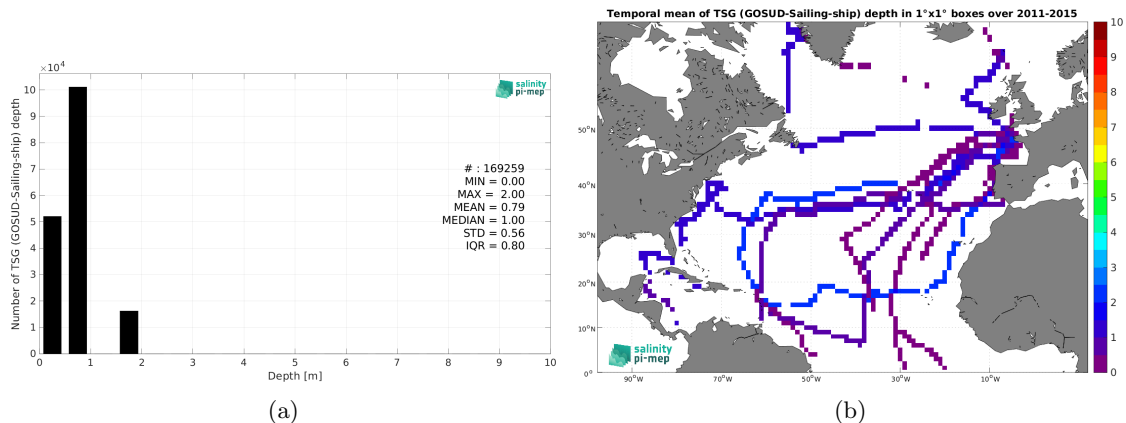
$\times10^4$

salinity pi-mep

Number of TSG (GOSUD-Sailing-ship) depth

10
9
8
7
6
5
4
3
2
1
0

# : 169259
MIN = 0.00
MAX = 2.00
MEAN = 0.79
MEDIAN = 1.00
STD = 0.56
IQR = 0.80

0 1 2 3 4 5 6 7 8 9 10

Depth [m]

(a)

Temporal mean of TSG (GOSUD-Sailing-ship) depth in 1°x1° boxes over 2011-2015

50°N
40°N
30°N
20°N
10°N
0°

90°W 70°W 50°W 30°W 10°W

salinity pi-mep

10
9
8
7
6
5
4
3
2
1
0

(b)